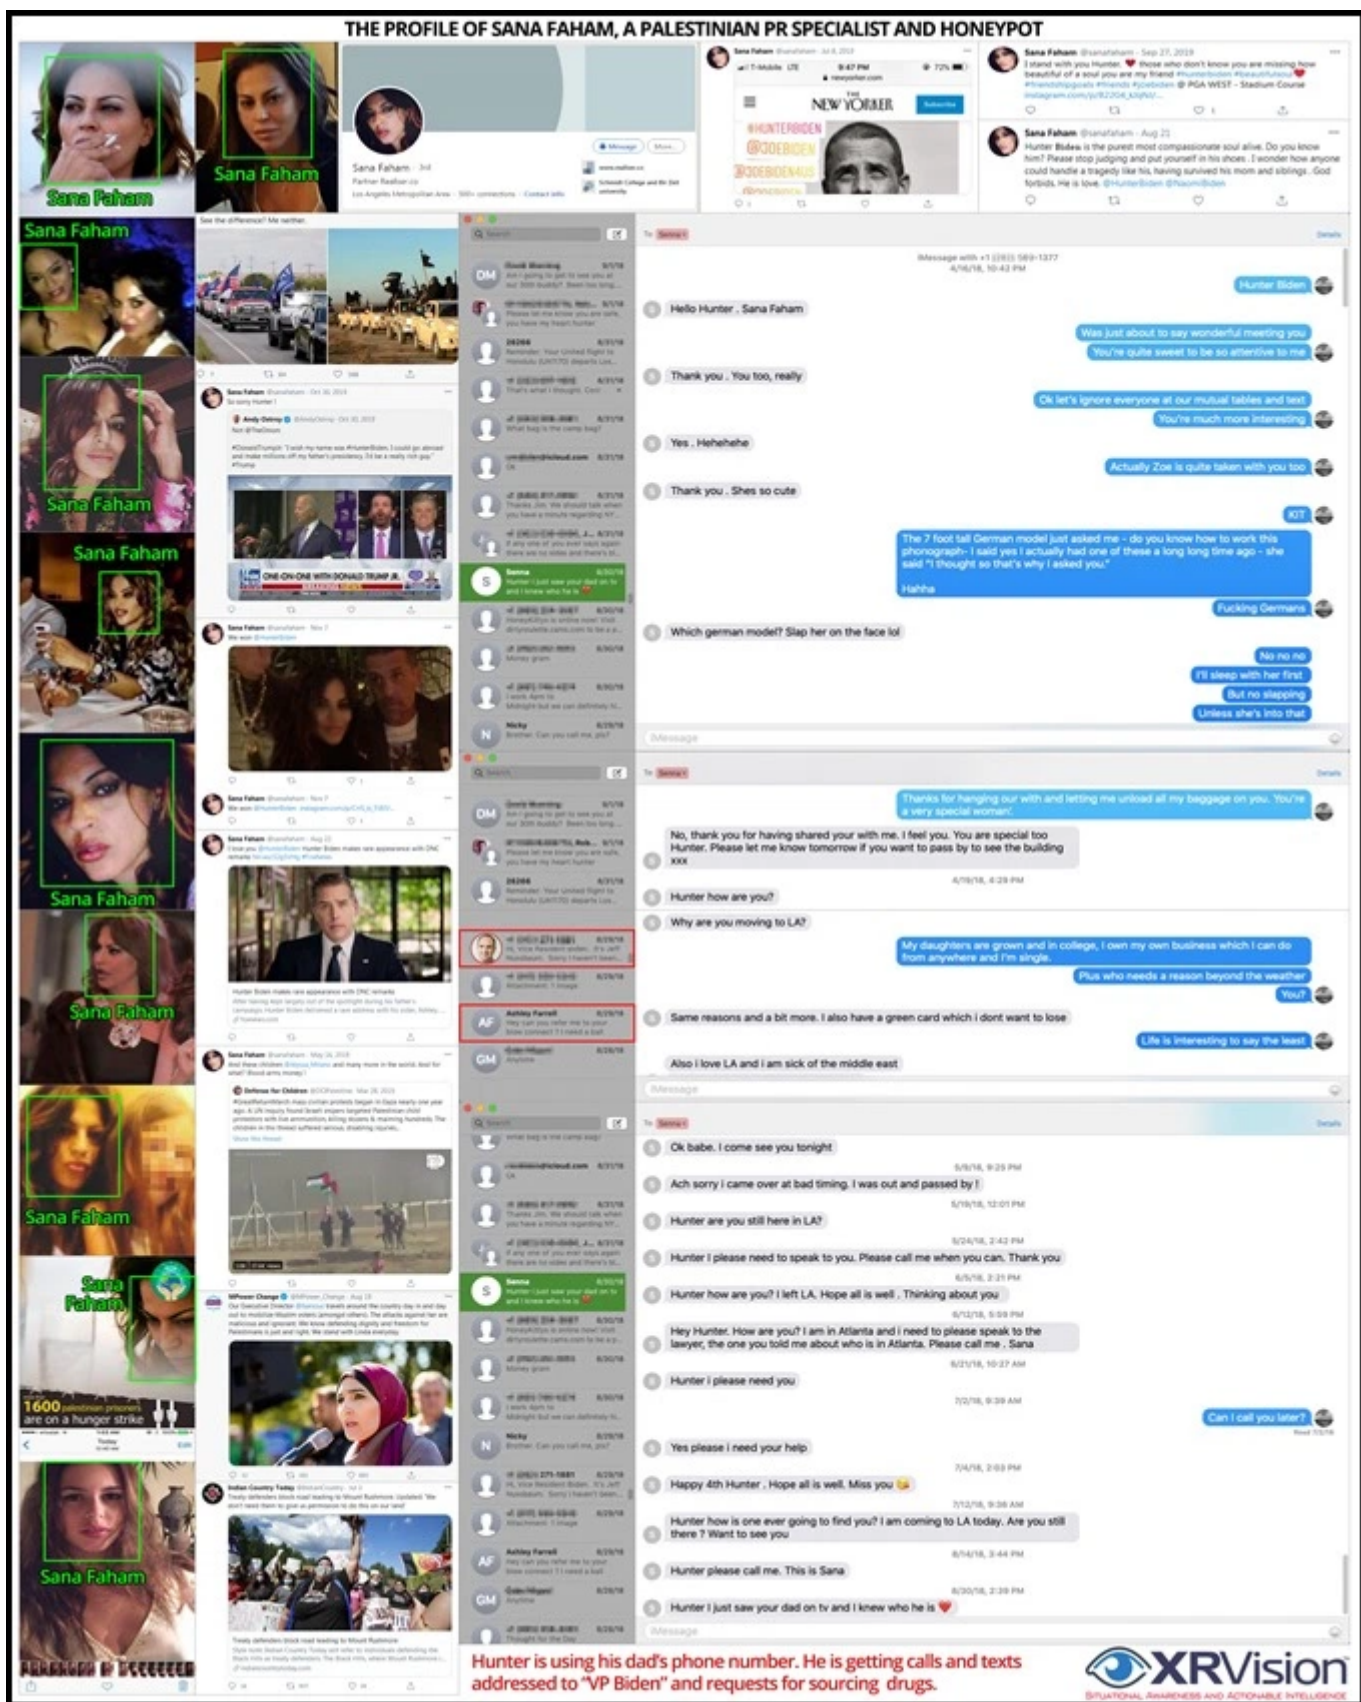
THE PROFILE OF SANA FAHAM, A PALESTINIAN PR SPECIALIST AND HONEYPOT

Sana Faham

Sana Faham

Sana Faham

Sana Faham

Sana Faham

Sana Faham

Sana Faham

Sana Faham

Sana Faham

Sana Faham

Sana Faham

Hunter Biden

Hello Hunter . Sana Faham

Was just about to say wonderful meeting you

You're quite sweet to be so attentive to me

Thank you . You too, really

Ok let's ignore everyone at our mutual tables and text

You're much more interesting

Yes . Hehehehe

Actually Zoe is quite taken with you too

Thank you . Shes so cute

KIT

The 7 foot tall German model just asked me - do you know how to work this phonograph- I said yes I actually had one of these a long long time ago - she said "I thought so that's why I asked you."

Hahha

Fucking Germans

Which german model? Slap her on the face lol

No no no

I'll sleep with her first

But no slapping

Unless she's into that

Thanks for hanging out with and letting me unload all my baggage on you. You're a very special woman!

No, thank you for having shared your with me. I feel you. You are special too Hunter. Please let me know tomorrow if you want to pass by to see the building xxx

Hunter how are you?

Why are you moving to LA?

My daughters are grown and in college, I own my own business which I can do from anywhere and I'm single.

Plus who needs a reason beyond the weather

You?

Same reasons and a bit more. I also have a green card which i dont want to lose

Life is interesting to say the least

Also i love LA and i am sick of the middle east

Ok babe. I come see you tonight

Ach sorry i came over at bad timing. I was out and passed by !

Hunter are you still here in LA?

Hunter I please need to speak to you. Please call me when you can. Thank you

Hunter how are you? I left LA. Hope all is well . Thinking about you

Hey Hunter. How are you? I am in Atlanta and i need to please speak to the lawyer, the one you told me about who is in Atlanta. Please call me . Sana

Hunter i please need you

Can I call you later?

Yes please i need your help

Happy 4th Hunter . Hope all is well. Miss you

Hunter how is one ever going to find you? I am coming to LA today. Are you still there ? Want to see you

Hunter please call me. This is Sana

Hunter I just saw your dad on tv and I knew who he is

1600 palestinian prisoners are on a hunger strike

Hunter is using his dad's phone number. He is getting calls and texts addressed to "VP Biden" and requests for sourcing drugs.

XRVision
SITUATIONAL AWARENESS AND ACTIONABLE INTELLIGENCE